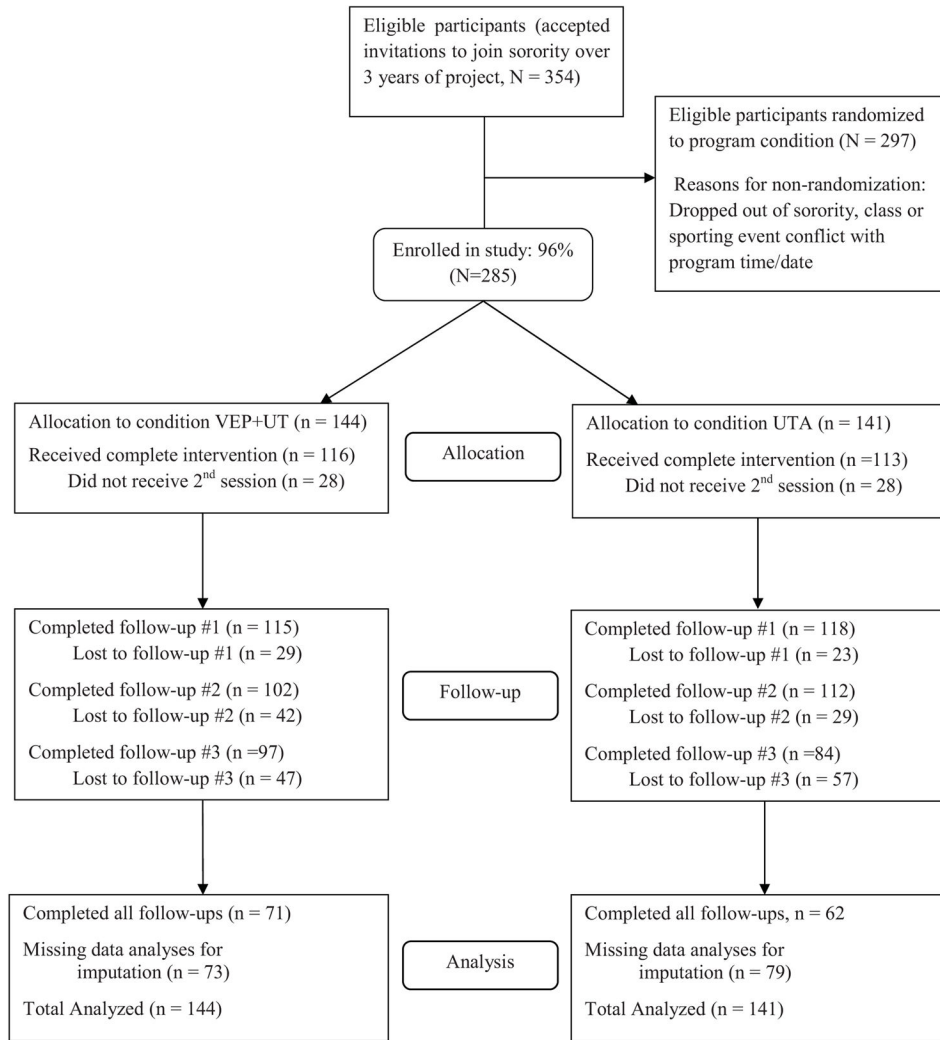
Eligible participants (accepted invitations to join sorority over 3 years of project, N = 354)

Eligible participants randomized to program condition (N = 297)

Reasons for non-randomization: Dropped out of sorority, class or sporting event conflict with program time/date

Enrolled in study: 96% (N=285)

Allocation to condition VEP+UT (n = 144)
Received complete intervention (n = 116)
Did not receive 2$^{nd}$ session (n = 28)

Allocation

Allocation to condition UTA (n = 141)
Received complete intervention (n =113)
Did not receive 2$^{nd}$ session (n = 28)

Completed follow-up #1 (n = 115)
Lost to follow-up #1 (n = 29)
Completed follow-up #2 (n = 102)
Lost to follow-up #2 (n = 42)
Completed follow-up #3 (n =97)
Lost to follow-up #3 (n = 47)

Follow-up

Completed follow-up #1 (n = 118)
Lost to follow-up #1 (n = 23)
Completed follow-up #2 (n = 112)
Lost to follow-up #2 (n = 29)
Completed follow-up #3 (n =84)
Lost to follow-up #3 (n = 57)

Completed all follow-ups (n = 71)
Missing data analyses for imputation (n = 73)
Total Analyzed (n = 144)

Analysis

Completed all follow-ups, n = 62
Missing data analyses for imputation (n = 79)
Total Analyzed (n = 141)